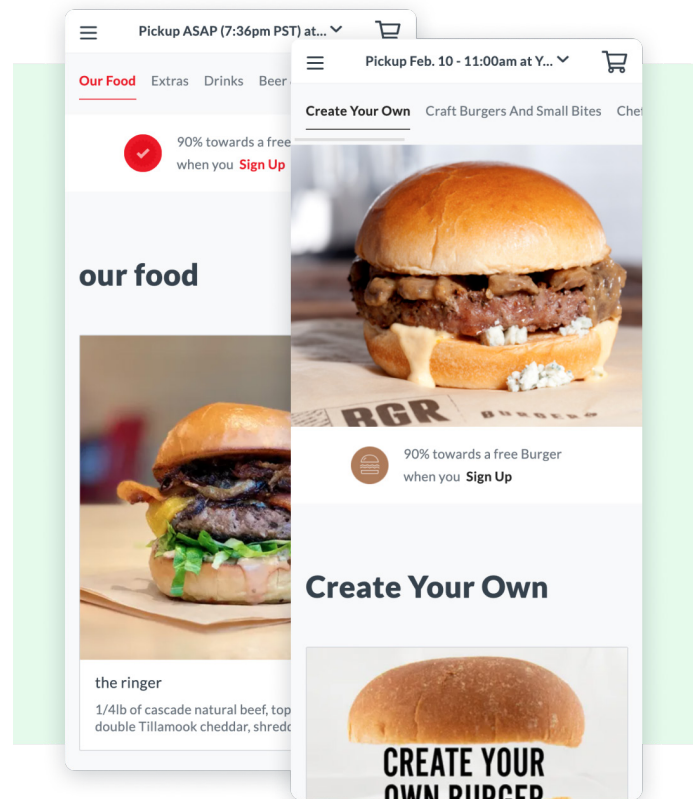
Pickup ASAP (7:36pm PST) at...

Our Food Extras Drinks Beer

90% towards a free

when you Sign Up

our food

the ringer

1/4lb of cascade natural beef, top double Tillamook cheddar, shredo

Pickup Feb. 10 - 11:00am at Y...

Create Your Own Craft Burgers And Small Bites Che

RGR BURGERS

90% towards a free Burger

when you Sign Up

Create Your Own

CREATE YOUR OWN BURGER